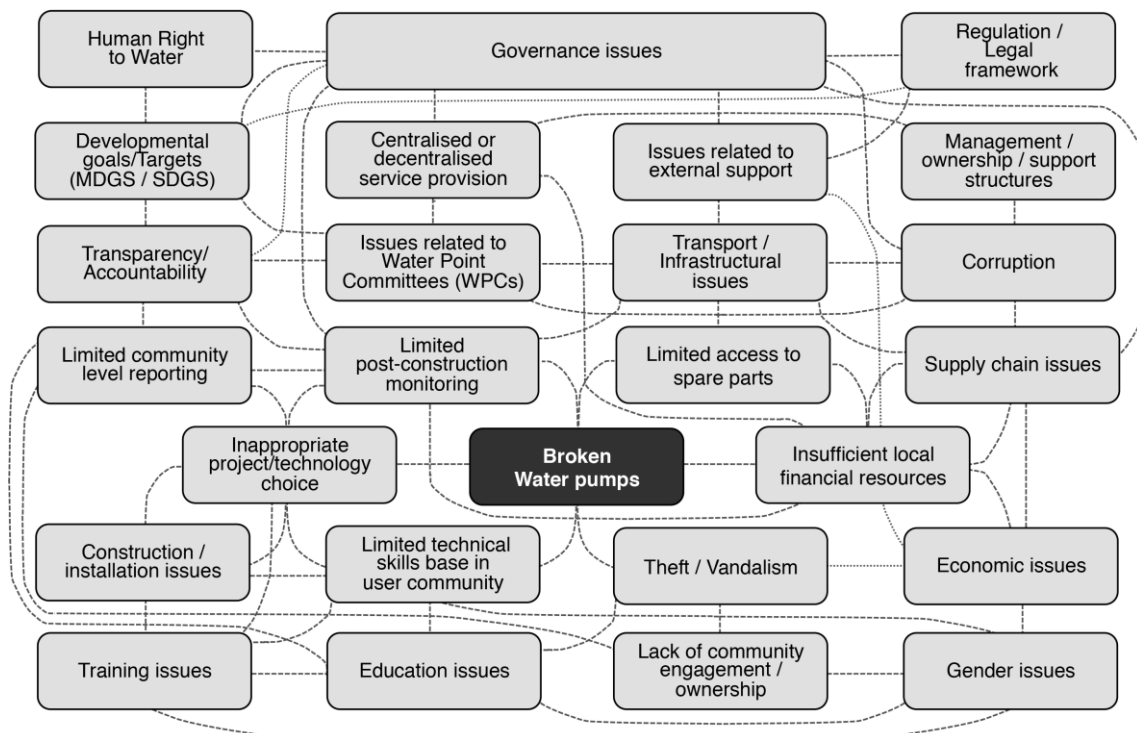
Human Right to Water

Governance issues

Regulation / Legal framework

Developmental goals/Targets (MDGS / SDGS)

Centralised or decentralised service provision

Issues related to external support

Management / ownership / support structures

Transparency/ Accountability

Issues related to Water Point Committees (WPCs)

Transport / Infrastructural issues

Corruption

Limited community level reporting

Limited post-construction monitoring

Limited access to spare parts

Supply chain issues

Inappropriate project/technology choice

Broken Water pumps

Insufficient local financial resources

Construction / installation issues

Limited technical skills base in user community

Theft / Vandalism

Economic issues

Training issues

Education issues

Lack of community engagement / ownership

Gender issues